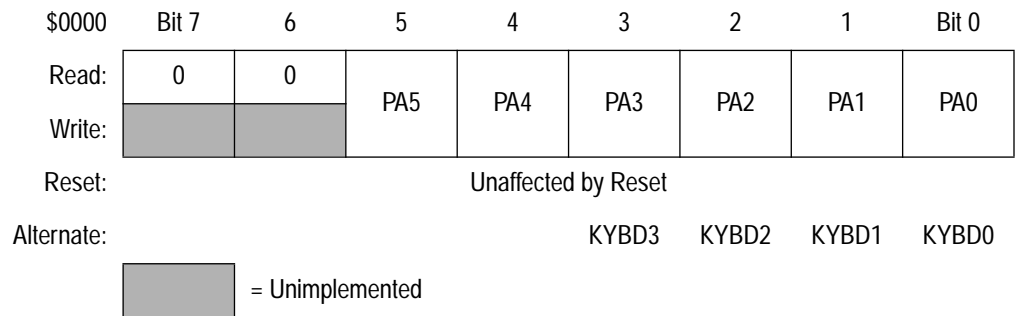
| \$0000 | Bit 7 | 6 | 5 | 4 | 3 | 2 | 1 | Bit 0 |
|---|---|---|---|---|---|---|---|---|
| Read: | 0 | 0 | PA5 | PA4 | PA3 | PA2 | PA1 | PA0 |
| Write: | | | | | | | | |
| Reset: | Unaffected by Reset | | | | | | | |
| Alternate: | | | | | KYBD3 | KYBD2 | KYBD1 | KYBD0 |

= Unimplemented